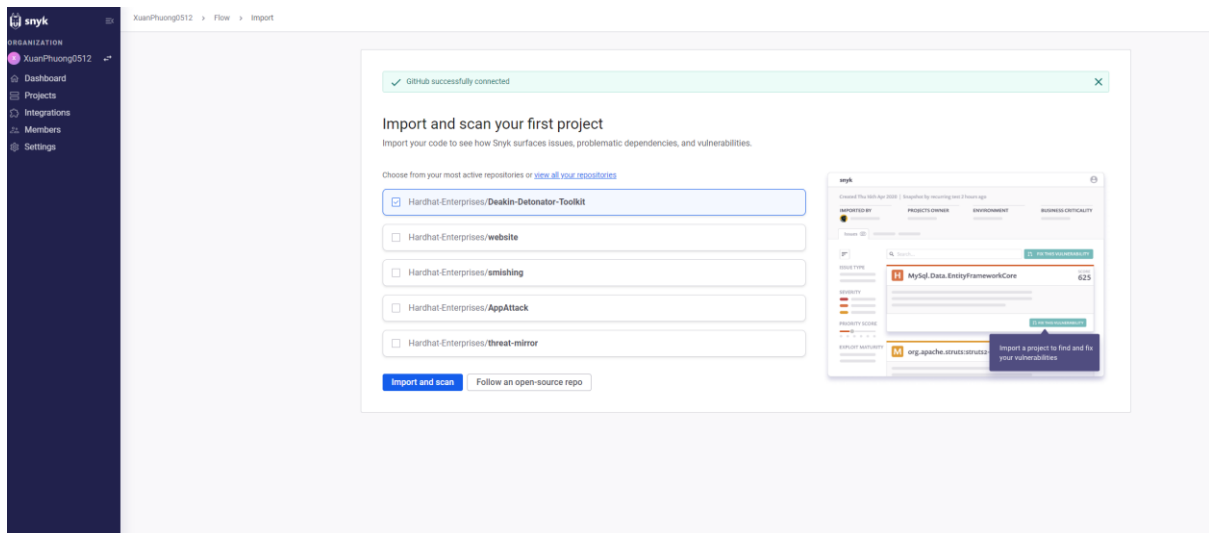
snyk

ORGANIZATION

XuanPhuong0512

Dashboard
Projects
Integrations
Members
Settings

XuanPhuong0512 > Flow > Import

GitHub successfully connected

Import and scan your first project

Import your code to see how Snyk surfaces issues, problematic dependencies, and vulnerabilities.

Choose from your most active repositories or view all your repositories

Hardhat-Enterprises/Deakin-Detonator-Toolkit

Hardhat-Enterprises/website

Hardhat-Enterprises/smishing

Hardhat-Enterprises/AppAttack

Hardhat-Enterprises/threat-mirror

Import and scan

Follow an open-source repo

snyk

IMPORTED BY
PROJECTS OWNER
ENVIRONMENT
BUSINESS CRITICALITY

ISSUE TYPE
SEVERITY
PRIORITY SCORE
EXPLOIT MATURITY

H MySql.Data.EntityFrameworkCore
625

M org.apache.struts:struts2-

Import a project to find and fix your vulnerabilities